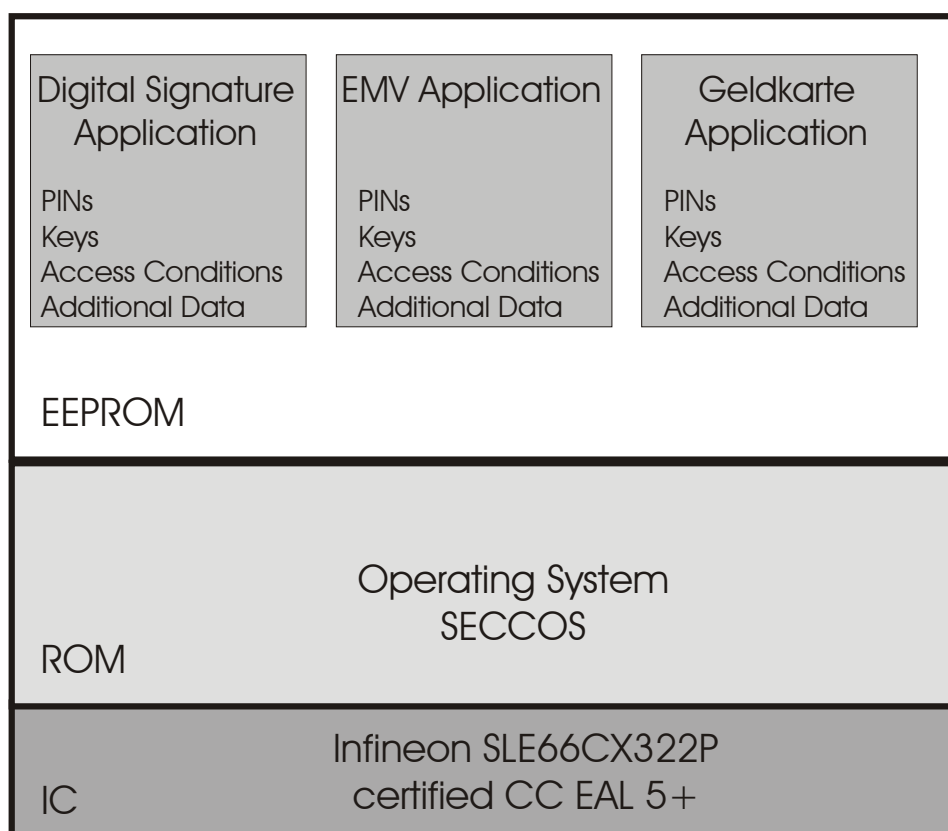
Digital Signature Application

PINs
Keys
Access Conditions
Additional Data

EMV Application

PINs
Keys
Access Conditions
Additional Data

Geldkarte Application

PINs
Keys
Access Conditions
Additional Data

EEPROM

Operating System
SECCOS

ROM

Infineon SLE66CX322P
certified CC EAL 5+

IC